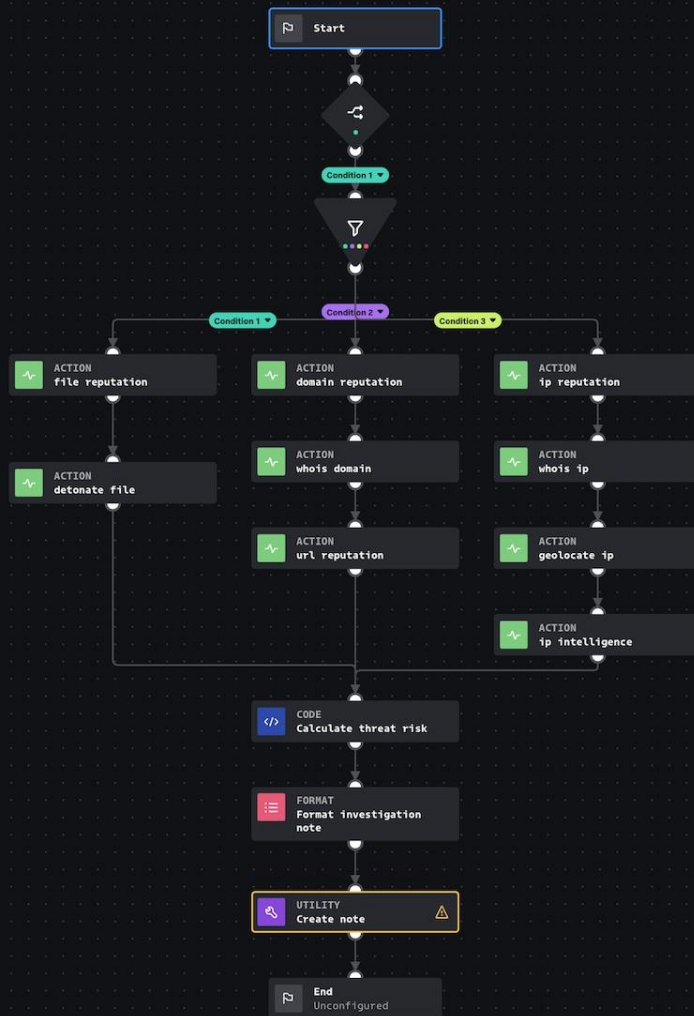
Start

Condition 1

Condition 1

Condition 2

Condition 3

ACTION
file reputation

ACTION
detonate file

ACTION
domain reputation

ACTION
whois domain

ACTION
url reputation

ACTION
ip reputation

ACTION
whois ip

ACTION
geolocate ip

ACTION
ip intelligence

CODE
Calculate threat risk

FORMAT
Format investigation note

UTILITY
Create note

End
Unconfigured